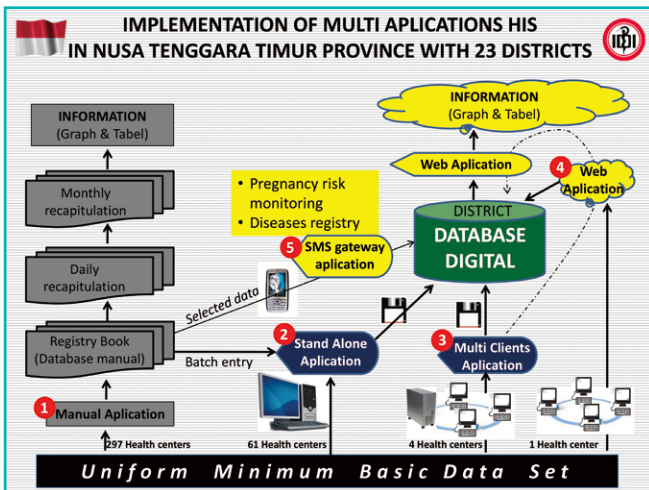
IMPLEMENTATION OF MULTI APLICATIONS HIS IN NUSA TENGGARA TIMUR PROVINCE WITH 23 DISTRICTS

INFORMATION (Graph & Tabel)

Monthly recapitulation

Daily recapitulation

Registry Book (Database manual)

1 Manual Aplication

297 Health centers

• Pregnancy risk monitoring
• Diseases registry

5 SMS gateway aplication

Selected data

Batch entry

2 Stand Alone Aplication

61 Health centers

INFORMATION (Graph & Tabel)

Web Aplication

4 Web Aplication

DISTRICT DATABASE DIGITAL

3 Multi Clients Aplication

4 Health centers

1 Health center

Uniform Minimum Basic Data Set